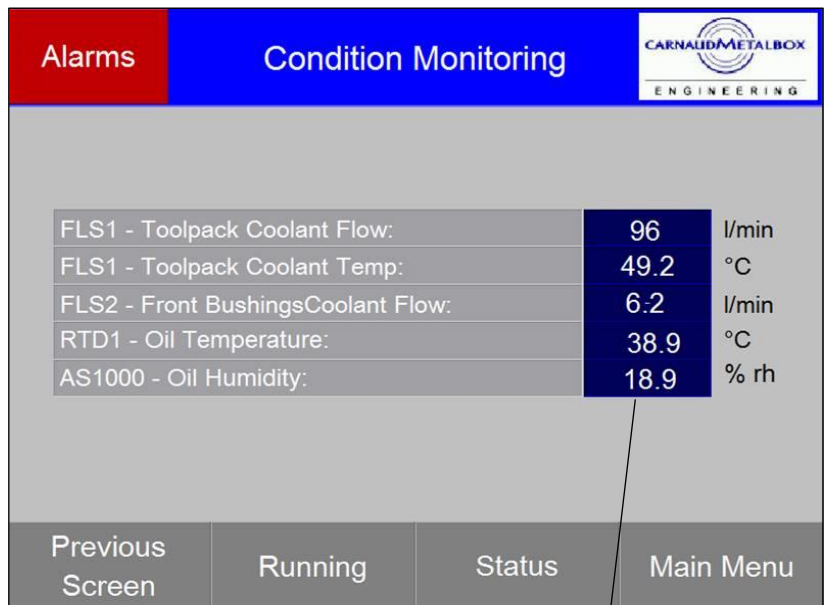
Alarms

Condition Monitoring

CARNAUDMETALBOX
ENGINEERING

| | | |
|---|---|---|
| FLS1 - Toolpack Coolant Flow: | 96 | l/min |
| FLS1 - Toolpack Coolant Temp: | 49.2 | °C |
| FLS2 - Front BushingsCoolant Flow: | 6.2 | l/min |
| RTD1 - Oil Temperature: | 38.9 | °C |
| AS1000 - Oil Humidity: | 18.9 | % rh |

Previous Screen

Running

Status

Main Menu